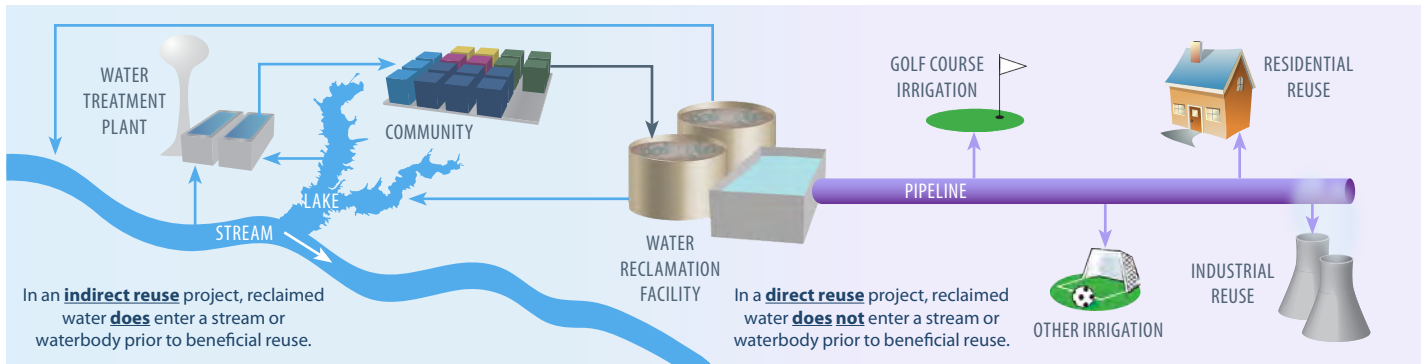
WATER TREATMENT PLANT

COMMUNITY

LAKE

STREAM

WATER RECLAMATION FACILITY

GOLF COURSE IRRIGATION

RESIDENTIAL REUSE

PIPELINE

OTHER IRRIGATION

INDUSTRIAL REUSE

In an **indirect reuse** project, reclaimed water **does** enter a stream or waterbody prior to beneficial reuse.

In a **direct reuse** project, reclaimed water **does not** enter a stream or waterbody prior to beneficial reuse.